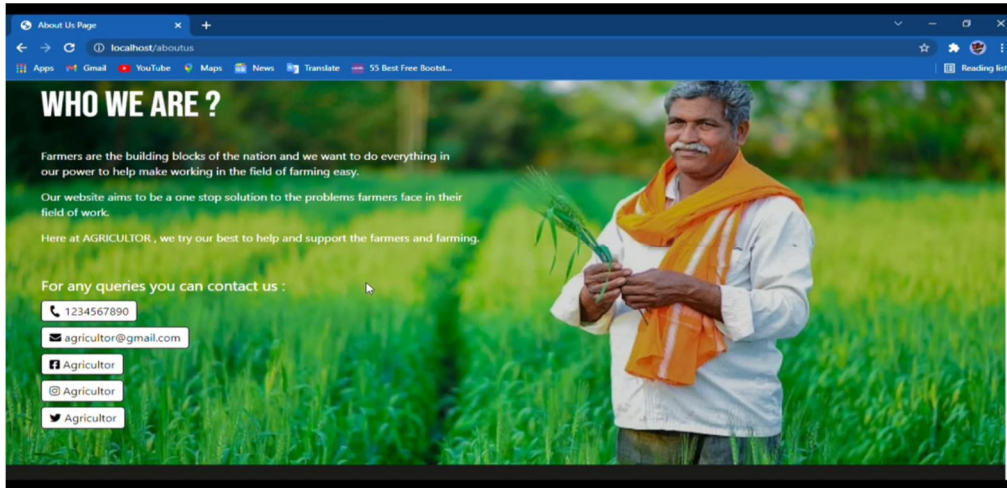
About Us Page

localhost/aboutus

Apps Gmail YouTube Maps News Translate 55 Best Free Bootst...

Reading list

WHO WE ARE ?

Farmers are the building blocks of the nation and we want to do everything in our power to help make working in the field of farming easy.

Our website aims to be a one stop solution to the problems farmers face in their field of work.

Here at AGRICULTOR , we try our best to help and support the farmers and farming.

For any queries you can contact us :

1234567890

agricultor@gmail.com

Agricultor

Agricultor

Agricultor